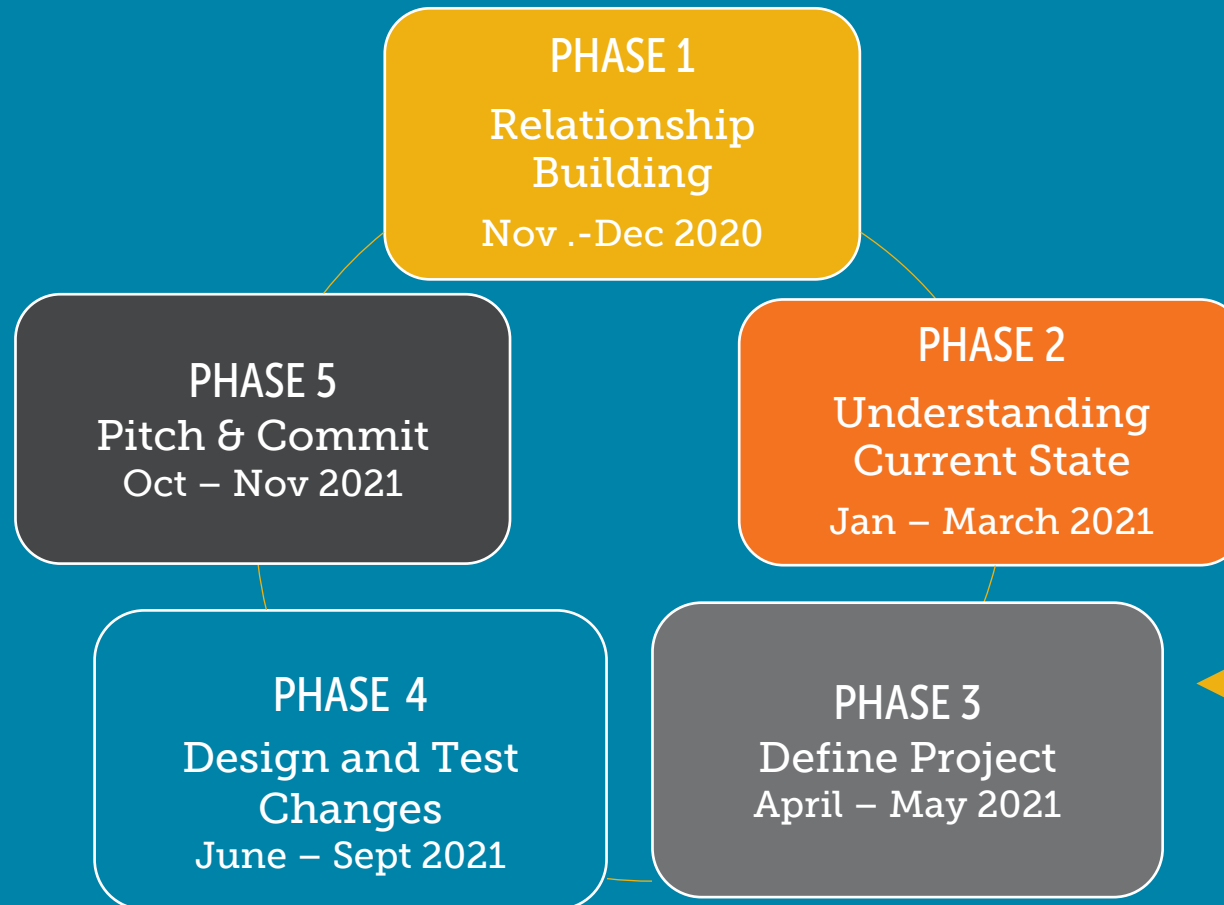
PHASE 1
Relationship Building
Nov .-Dec 2020

PHASE 2
Understanding Current State
Jan – March 2021

PHASE 3
Define Project
April – May 2021

PHASE 4
Design and Test Changes
June – Sept 2021

PHASE 5
Pitch & Commit
Oct – Nov 2021